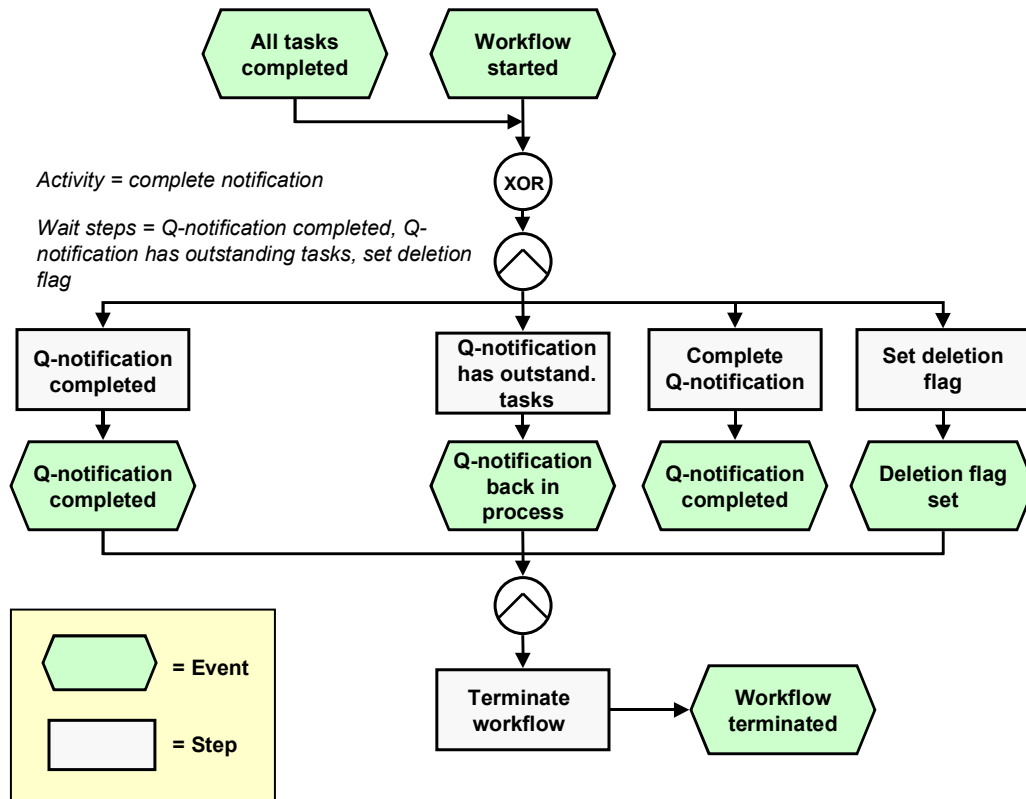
All tasks completed

Workflow started

XOR

Activity = complete notification

Wait steps = Q-notification completed, Q-notification has outstanding tasks, set deletion flag

Q-notification completed

Q-notification has outstand. tasks

Complete Q-notification

Set deletion flag

Q-notification completed

Q-notification back in process

Q-notification completed

Deletion flag set

= Event

= Step

Terminate workflow

Workflow terminated